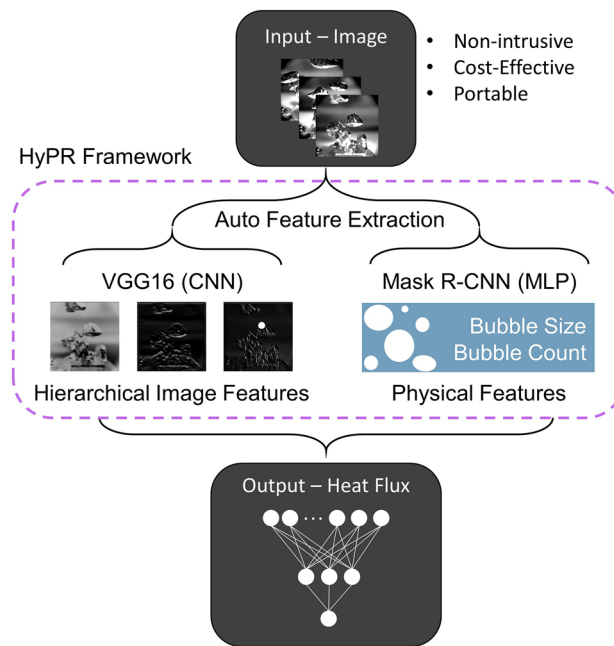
Input – Image

• Non-intrusive
• Cost-Effective
• Portable

HyPR Framework

Auto Feature Extraction

VGG16 (CNN)

Mask R-CNN (MLP)

Bubble Size
Bubble Count

Hierarchical Image Features

Physical Features

Output – Heat Flux

...